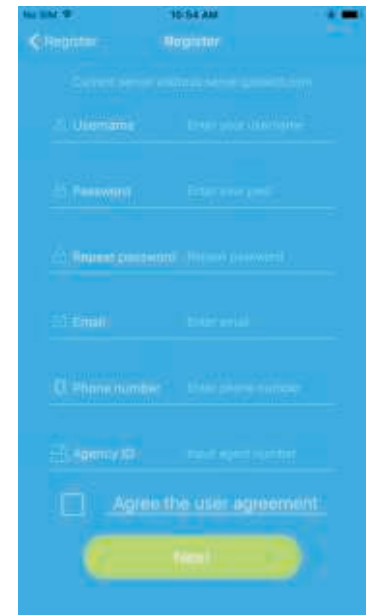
No SIM
16:54 AM
Register
Register
Current server: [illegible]
Username
Enter your username
Password
Enter your pwd
Repeat password
Repeat password
Email
Enter email
Phone number
Enter phone number
Agency ID
Input agent number
Agree the user agreement
Next